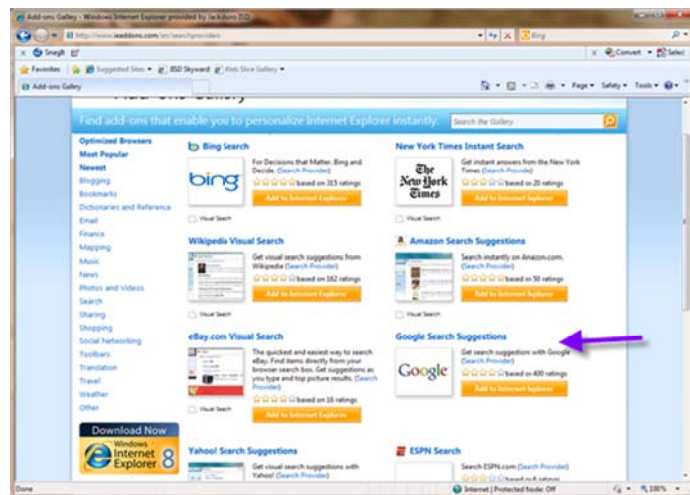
Add-ons Gallery - Windows Internet Explorer provided by Jackboro ISD

http://www.ieaddons.com/en/searchproviders

Bing

Snagit

Convert Select

Favorites Suggested Sites JISD Skyward Web Slice Gallery

Add-ons Gallery

Page Safety Tools

Find add-ons that enable you to personalize Internet Explorer instantly. Search the Gallery

Optimized Browsers
Most Popular
Newest
Blogging
Bookmarks
Dictionaries and Reference
Email
Finance
Mapping
Music
News
Photos and Videos
Search
Sharing
Shopping
Social Networking
Toolbars
Translation
Travel
Weather
Other

Download Now
Windows Internet Explorer 8

Bing Search
bing
For Decisions that Matter. Bing and Decide. (Search Provider)
based on 315 ratings
Add to Internet Explorer
Visual Search

New York Times Instant Search
The New York Times
Get instant answers from the New York Times (Search Provider)
based on 20 ratings
Add to Internet Explorer
Visual Search

Wikipedia Visual Search
Get visual search suggestions from Wikipedia (Search Provider)
based on 162 ratings
Add to Internet Explorer
Visual Search

Amazon Search Suggestions
Search instantly on Amazon.com. (Search Provider)
based on 50 ratings
Add to Internet Explorer

eBay.com Visual Search
The quickest and easiest way to search eBay. Find items directly from your browser search box. Get suggestions as you type and top picture results. (Search Provider)
based on 18 ratings
Add to Internet Explorer
Visual Search

Google Search Suggestions
Google
Get search suggestion with Google (Search Provider)
based on 400 ratings
Add to Internet Explorer

Yahoo! Search Suggestions
Get visual search suggestions with Yahoo! (Search Provider)

ESPN Search
Search ESPN.com (Search Provider)
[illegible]

Done
Internet | Protected Mode: Off
100%